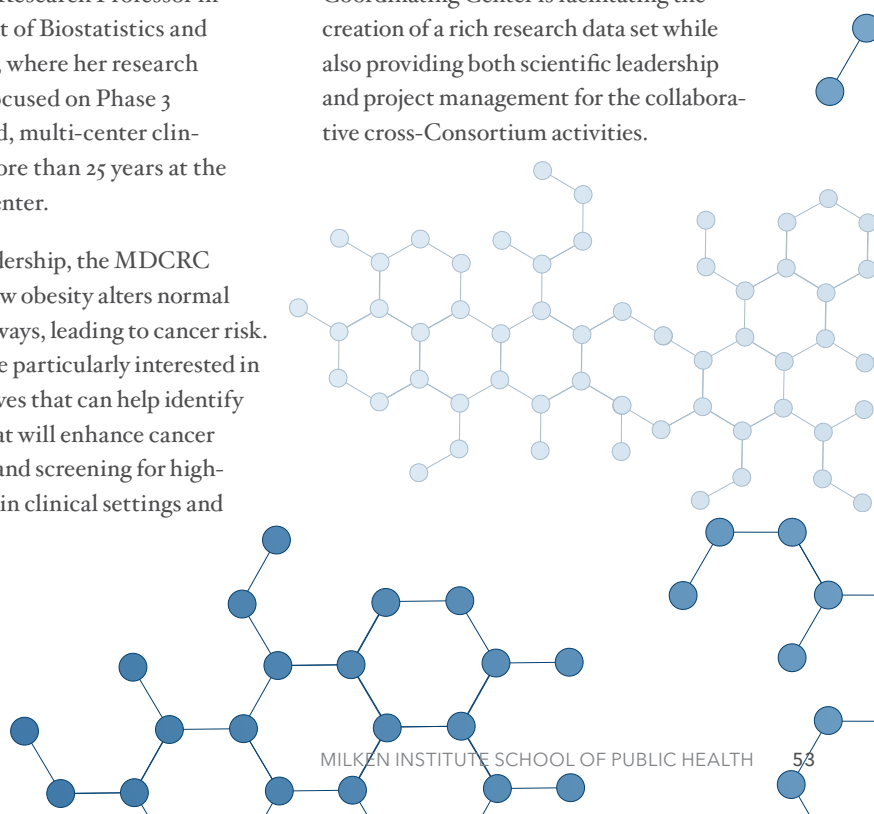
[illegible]esearch Professor in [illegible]t of Biostatistics and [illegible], where her research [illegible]ocused on Phase 3 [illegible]d, multi-center clin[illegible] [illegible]ore than 25 years at the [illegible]nter.

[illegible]dership, the MDCRC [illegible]w obesity alters normal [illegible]ways, leading to cancer risk. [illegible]e particularly interested in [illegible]ves that can help identify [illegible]t will enhance cancer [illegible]and screening for high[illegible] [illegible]in clinical settings and

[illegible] creation of a rich research data set while also providing both scientific leadership and project management for the collaborative cross-Consortium activities.

MILKEN INSTITUTE SCHOOL OF PUBLIC HEALTH 53